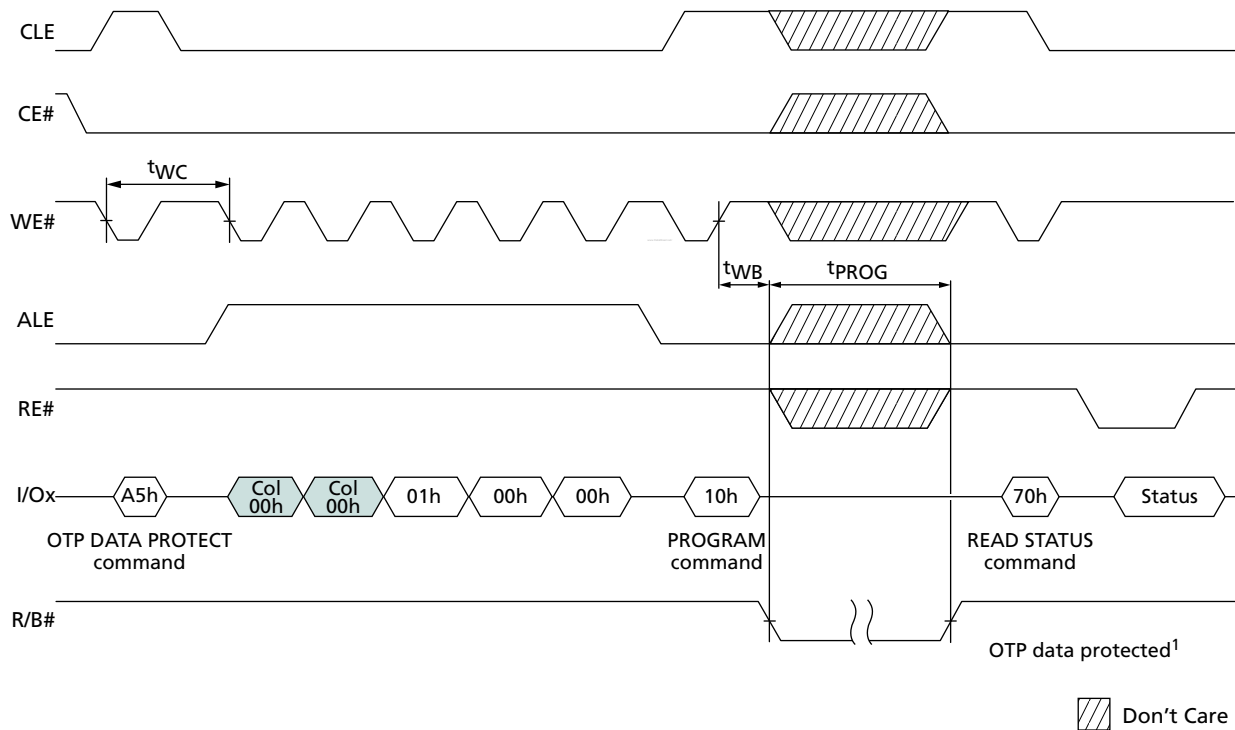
CLE

CE#

$t_{WC}$

WE#

$t_{WB}$

$t_{PROG}$

ALE

RE#

I/Ox

A5h

Col 00h

Col 00h

01h

00h

00h

10h

70h

Status

OTP DATA PROTECT command

PROGRAM command

READ STATUS command

R/B#

OTP data protected$^1$

Don’t Care